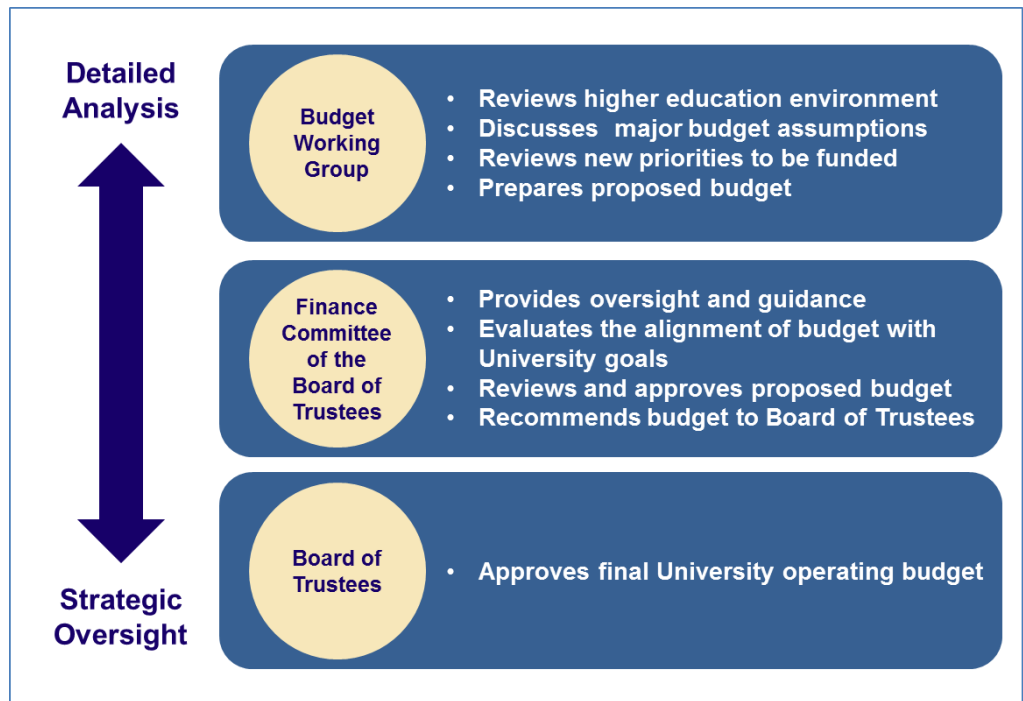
Detailed Analysis

Budget Working Group

• Reviews higher education environment
• Discusses major budget assumptions
• Reviews new priorities to be funded
• Prepares proposed budget

Finance Committee of the Board of Trustees

• Provides oversight and guidance
• Evaluates the alignment of budget with University goals
• Reviews and approves proposed budget
• Recommends budget to Board of Trustees

Board of Trustees

• Approves final University operating budget

Strategic Oversight